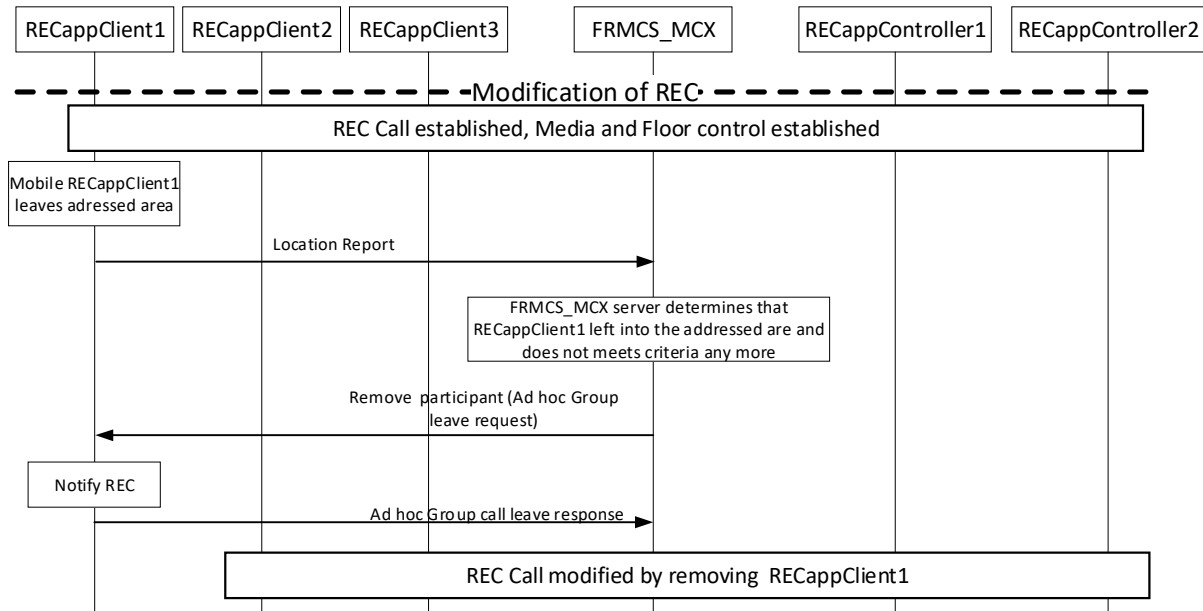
RECappClient1
RECappClient2
RECappClient3
FRMCS_MCX
RECappController1
RECappController2

Modification of REC

REC Call established, Media and Floor control established

Mobile RECappClient1 leaves adressed area

Location Report

FRMCS_MCX server determines that RECappClient1 left into the addressed are and does not meets criteria any more

Remove participant (Ad hoc Group leave request)

Notify REC

Ad hoc Group call leave response

REC Call modified by removing RECappClient1